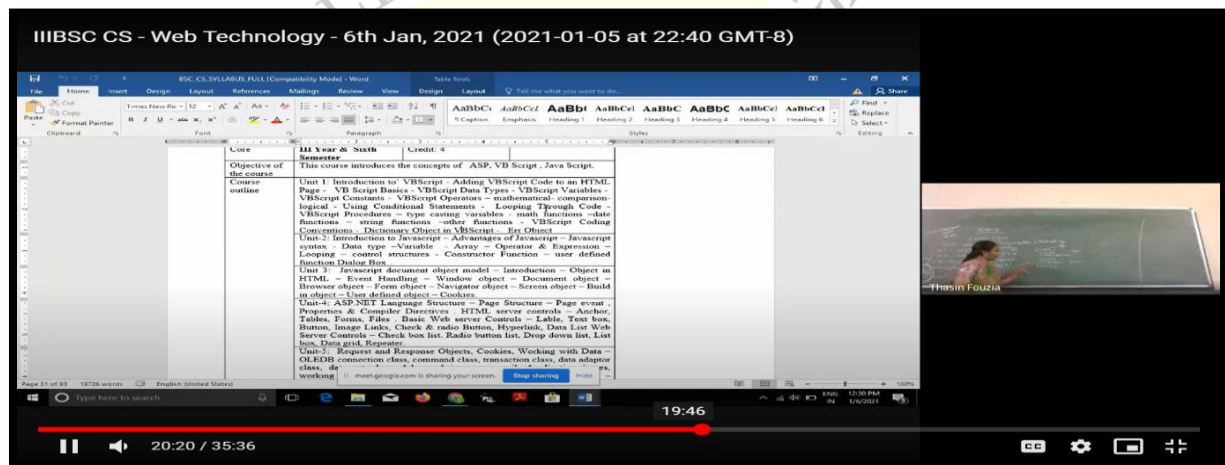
IIIBSC CS - Web Technology - 6th Jan, 2021 (2021-01-05 at 22:40 GMT-8)

BSC_CS_SYLLABUS_FULL (Compatibility Model) - Word

Table Tools

File Home Insert Design Layout References Mailings Review View Design Layout Tell me what you want to do...

Share

Cut Copy Paste Format Painter Clipboard

Times New Ro 12 Font

Paragraph

AaBbCc Caption AaBbCcl Emphasis AaBbl Heading 1 AaBbCcl Heading 2 AaBbC Heading 3 AaBbC Heading 4 AaBbCcl Heading 5 AaBbCcl Heading 6 Styles

Find Replace Select Editing

| Core | III Year & Sixth Semester | Credit: 4 |
|---|---|---|
| Objective of the course | This course introduces the concepts of ASP, VB Script , Java Script. | |
| Course outline | Unit 1: Introduction to VBScript - Adding VBScript Code to an HTML Page - VB Script Basics - VBScript Data Types - VBScript Variables - VBScript Constants - VBScript Operators – mathematical- comparison-logical - Using Conditional Statements - Looping Through Code - VBScript Procedures – type casting variables - math functions –date functions – string functions –other functions - VBScript Coding Conventions - Dictionary Object in VBScript - Err Object | |
| | Unit-2: Introduction to Javascript – Advantages of Javascript – Javascript syntax - Data type –Variable - Array – Operator & Expression – Looping – control structures - Constructor Function – user defined function Dialog Box | |
| | Unit 3: Javascript document object model – Introduction – Object in HTML – Event Handling – Window object – Document object – Browser object – Form object – Navigator object – Screen object – Build in object – User defined object – Cookies | |
| | Unit-4: ASP.NET Language Structure – Page Structure – Page event , Properties & Compiler Directives . HTML server controls – Anchor, Tables, Forms, Files . Basic Web server Controls – Lable, Text box, Button, Image Links, Check & radio Button, Hyperlink, Data List Web Server Controls – Check box list. Radio button list, Drop down list, List box, Data grid, Repeater. | |
| | Unit-5: Request and Response Objects, Cookies, Working with Data – OLEDB connection class, command class, transaction class, data adaptor class, da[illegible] es, working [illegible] | |

Page 31 of 93 19726 words English (United States)

meet.google.com is sharing your screen. Stop sharing Hide

100%

Type here to search

ENG IN 12:30 PM 1/6/2021

Thasin Fouzia

19:46

20:20 / 35:36